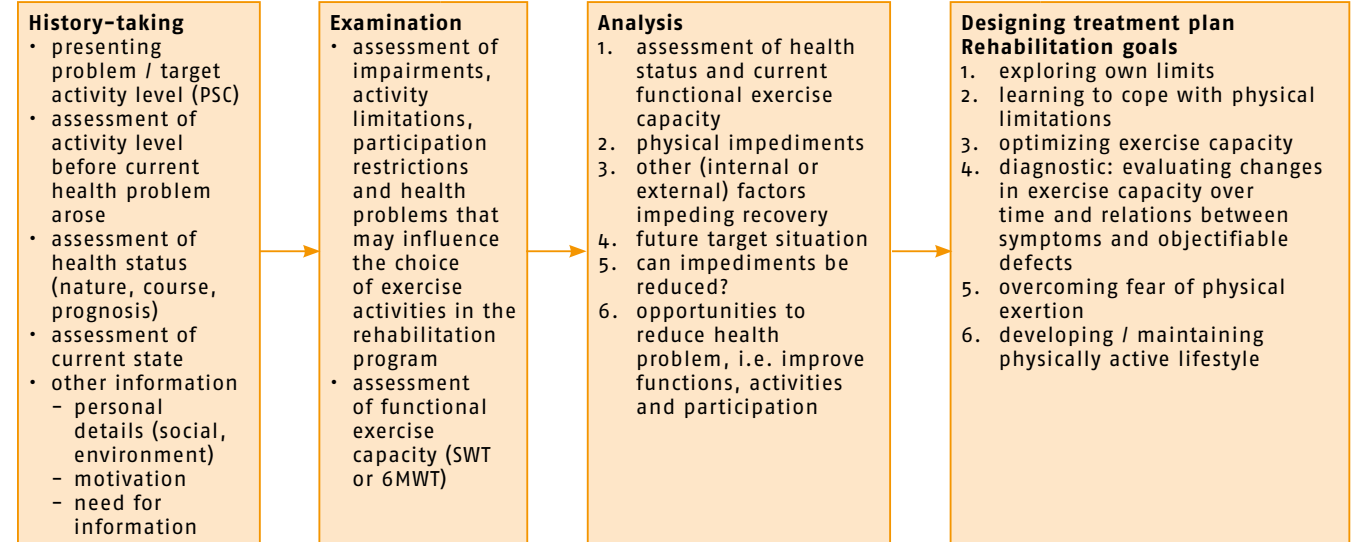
**History-taking**
- presenting problem / target activity level (PSC)
- assessment of activity level before current health problem arose
- assessment of health status (nature, course, prognosis)
- assessment of current state
- other information
  - personal details (social, environment)
  - motivation
  - need for information

**Examination**
- assessment of impairments, activity limitations, participation restrictions and health problems that may influence the choice of exercise activities in the rehabilitation program
- assessment of functional exercise capacity (SWT or 6MWT)

**Analysis**
1. assessment of health status and current functional exercise capacity
2. physical impediments
3. other (internal or external) factors impeding recovery
4. future target situation
5. can impediments be reduced?
6. opportunities to reduce health problem, i.e. improve functions, activities and participation

**Designing treatment plan**
**Rehabilitation goals**
1. exploring own limits
2. learning to cope with physical limitations
3. optimizing exercise capacity
4. diagnostic: evaluating changes in exercise capacity over time and relations between symptoms and objectifiable defects
5. overcoming fear of physical exertion
6. developing / maintaining physically active lifestyle